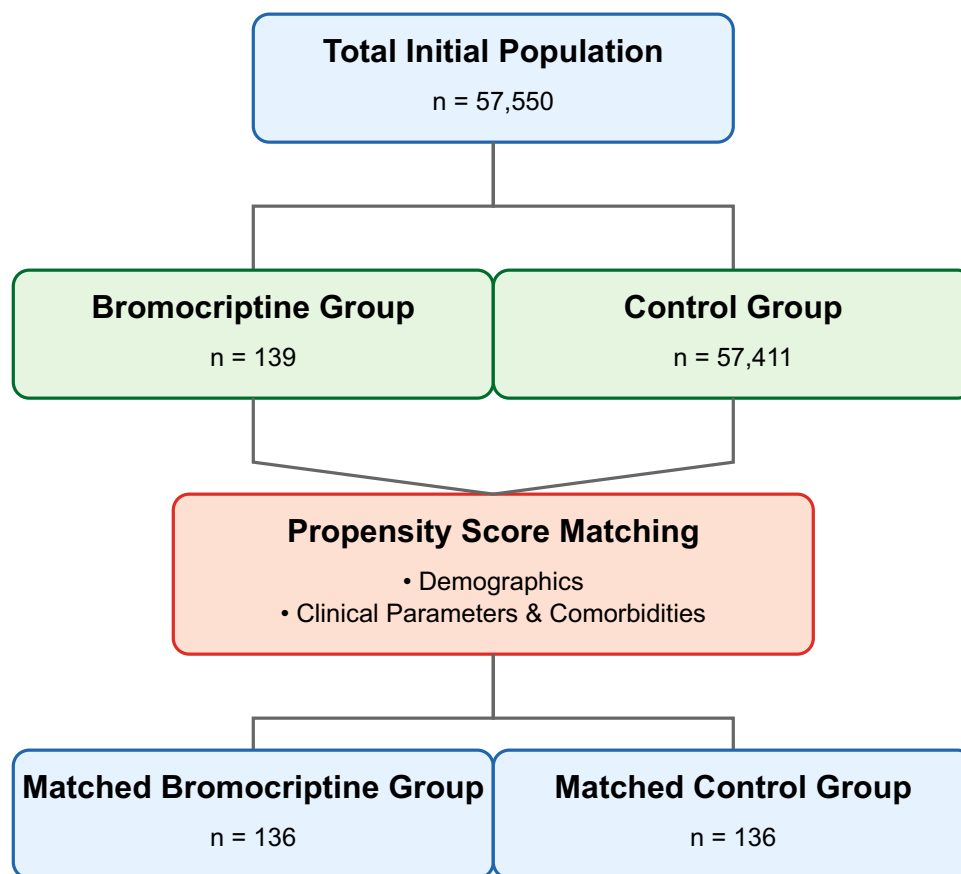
Total Initial Population
n = 57,550

Bromocriptine Group
n = 139

Control Group
n = 57,411

Propensity Score Matching
• Demographics
• Clinical Parameters & Comorbidities

Matched Bromocriptine Group
n = 136

Matched Control Group
n = 136